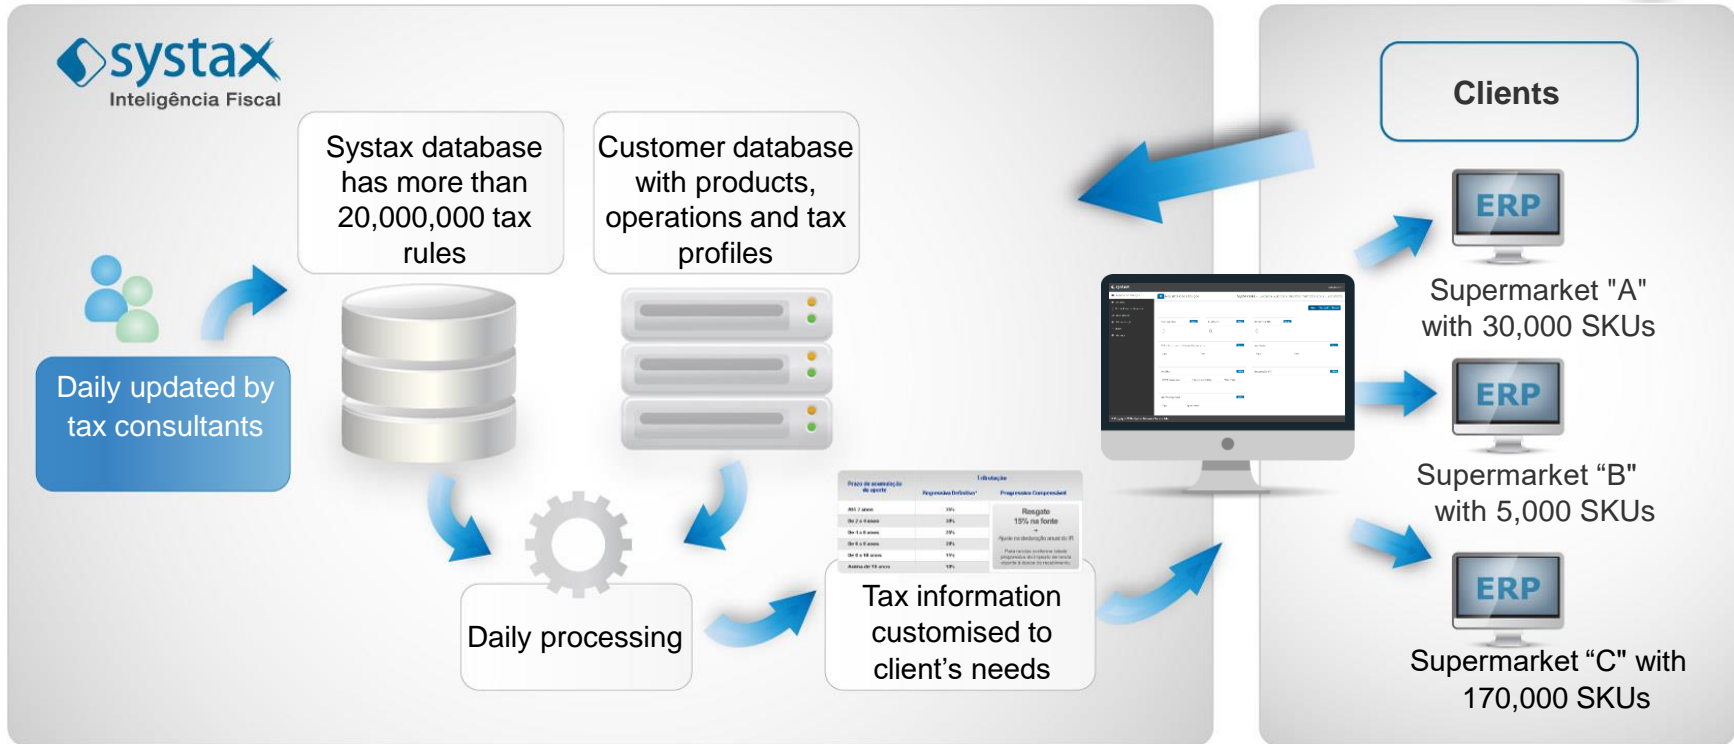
systax
Inteligência Fiscal

Systax database has more than 20,000,000 tax rules

Customer database with products, operations and tax profiles

Daily updated by tax consultants

Daily processing

Tax information customised to client’s needs

Clients

ERP
Supermarket "A" with 30,000 SKUs

ERP
Supermarket “B” with 5,000 SKUs

ERP
Supermarket “C" with 170,000 SKUs